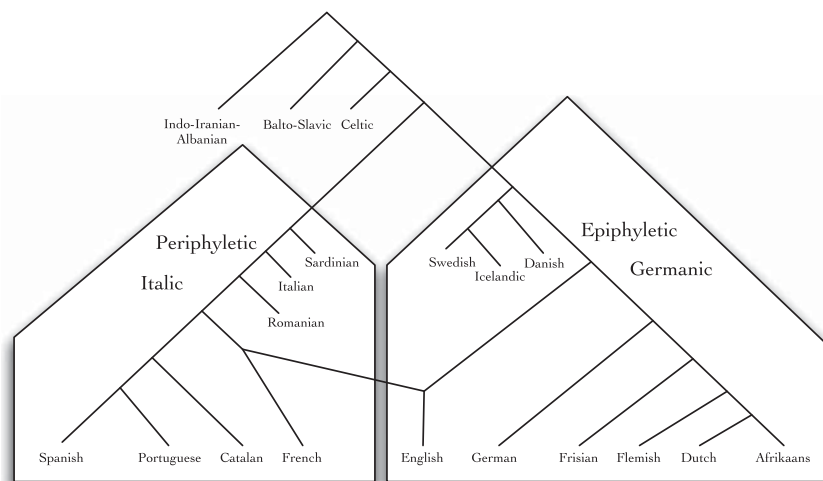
Indo-Iranian-Albanian

Balto-Slavic

Celtic

Periphyletic

Italic

Sardinian

Italian

Romanian

Epiphyletic

Germanic

Swedish

Icelandic

Danish

Spanish

Portuguese

Catalan

French

English

German

Frisian

Flemish

Dutch

Afrikaans